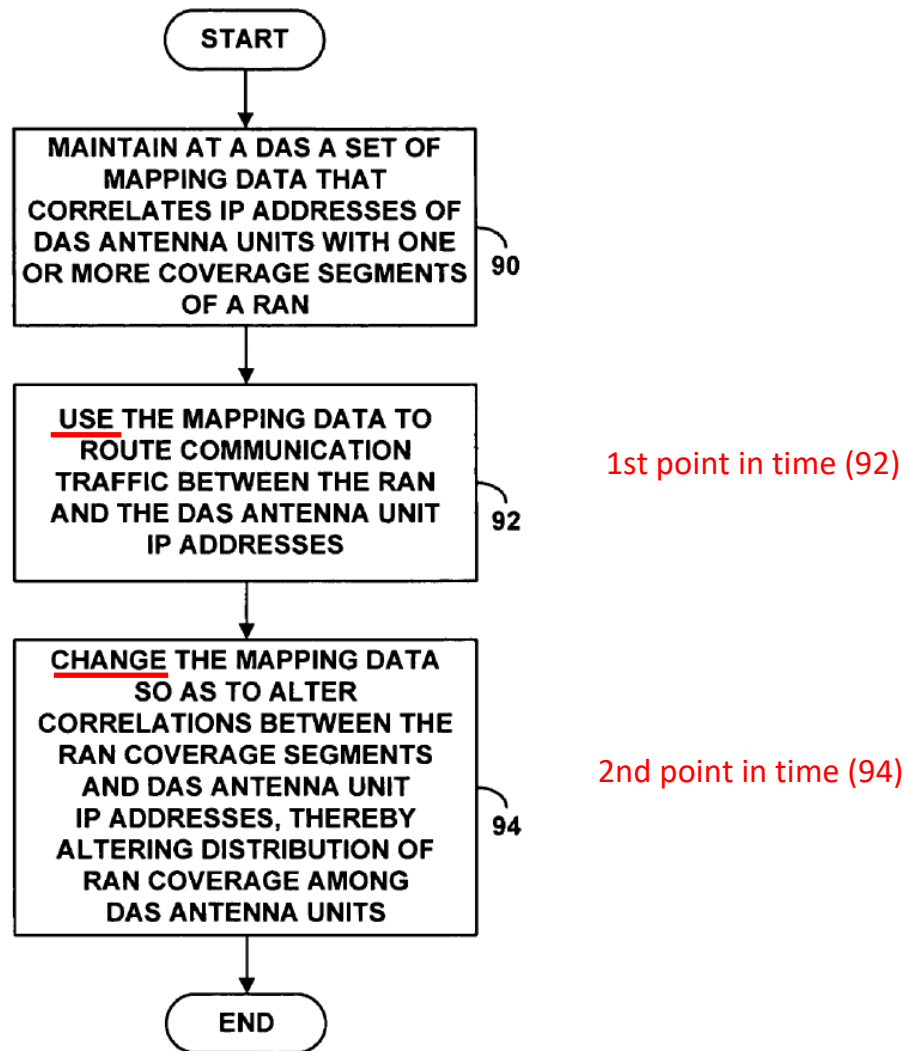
START

MAINTAIN AT A DAS A SET OF MAPPING DATA THAT CORRELATES IP ADDRESSES OF DAS ANTENNA UNITS WITH ONE OR MORE COVERAGE SEGMENTS OF A RAN

90

USE THE MAPPING DATA TO ROUTE COMMUNICATION TRAFFIC BETWEEN THE RAN AND THE DAS ANTENNA UNIT IP ADDRESSES

92

1st point in time (92)

CHANGE THE MAPPING DATA SO AS TO ALTER CORRELATIONS BETWEEN THE RAN COVERAGE SEGMENTS AND DAS ANTENNA UNIT IP ADDRESSES, THEREBY ALTERING DISTRIBUTION OF RAN COVERAGE AMONG DAS ANTENNA UNITS

94

2nd point in time (94)

END